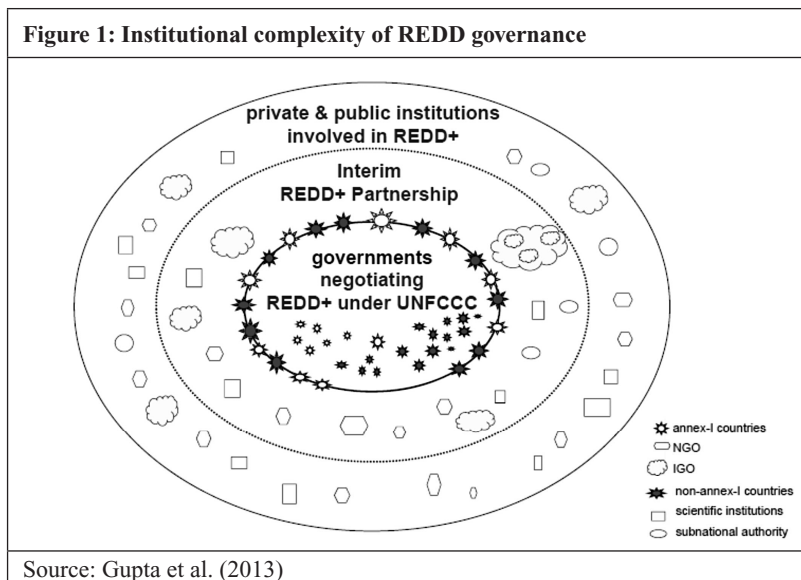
Figure 1: Institutional complexity of REDD governance

private & public institutions involved in REDD+

Interim REDD+ Partnership

governments negotiating REDD+ under UNFCCC

annex-I countries
NGO
IGO
non-annex-I countries
scientific institutions
subnational authority

Source: Gupta et al. (2013)